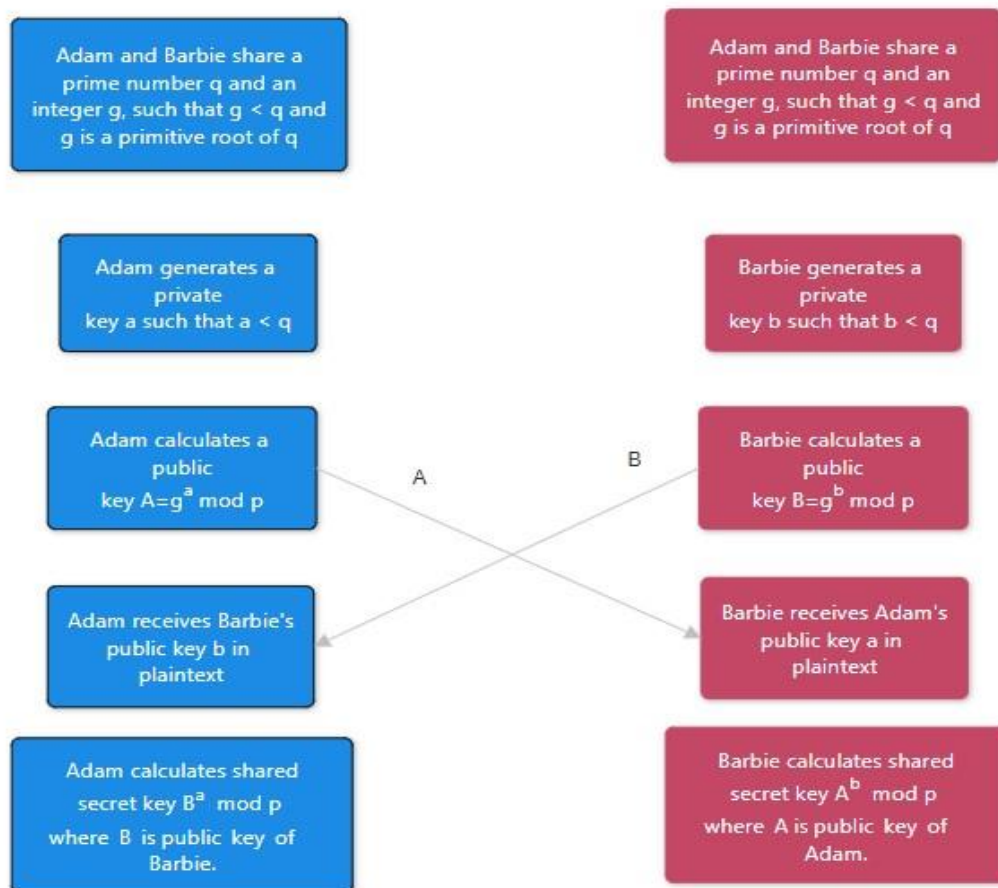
Adam and Barbie share a prime number q and an integer g, such that g < q and g is a primitive root of q

Adam and Barbie share a prime number q and an integer g, such that g < q and g is a primitive root of q

Adam generates a private key a such that a < q

Barbie generates a private key b such that b < q

Adam calculates a public key A=$g^a$ mod p

A

B

Barbie calculates a public key B=$g^b$ mod p

Adam receives Barbie's public key b in plaintext

Barbie receives Adam's public key a in plaintext

Adam calculates shared secret key $B^a$ mod p where B is public key of Barbie.

Barbie calculates shared secret key $A^b$ mod p where A is public key of Adam.